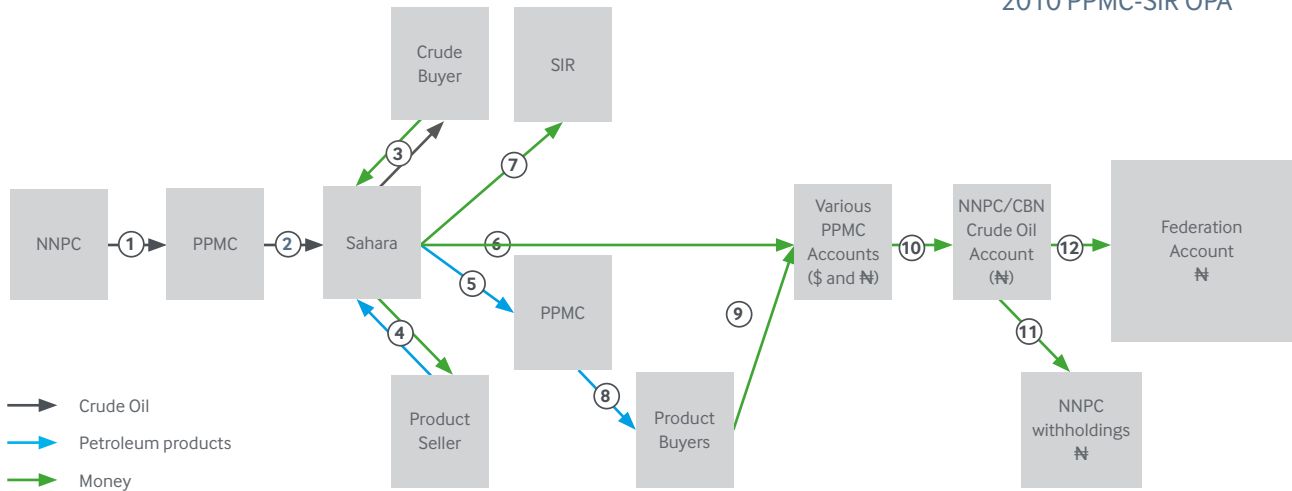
2010 PPMC-SIR OPA

Crude Buyer

SIR

NNPC

1

PPMC

2

Sahara

3

7

6

5

4

Various PPMC Accounts ($ and ₦)

10

NNPC/CBN Crude Oil Account (₦)

12

Federation Account ₦

11

PPMC

9

8

Product Seller

Product Buyers

NNPC withholdings ₦

Crude Oil

Petroleum products

Money